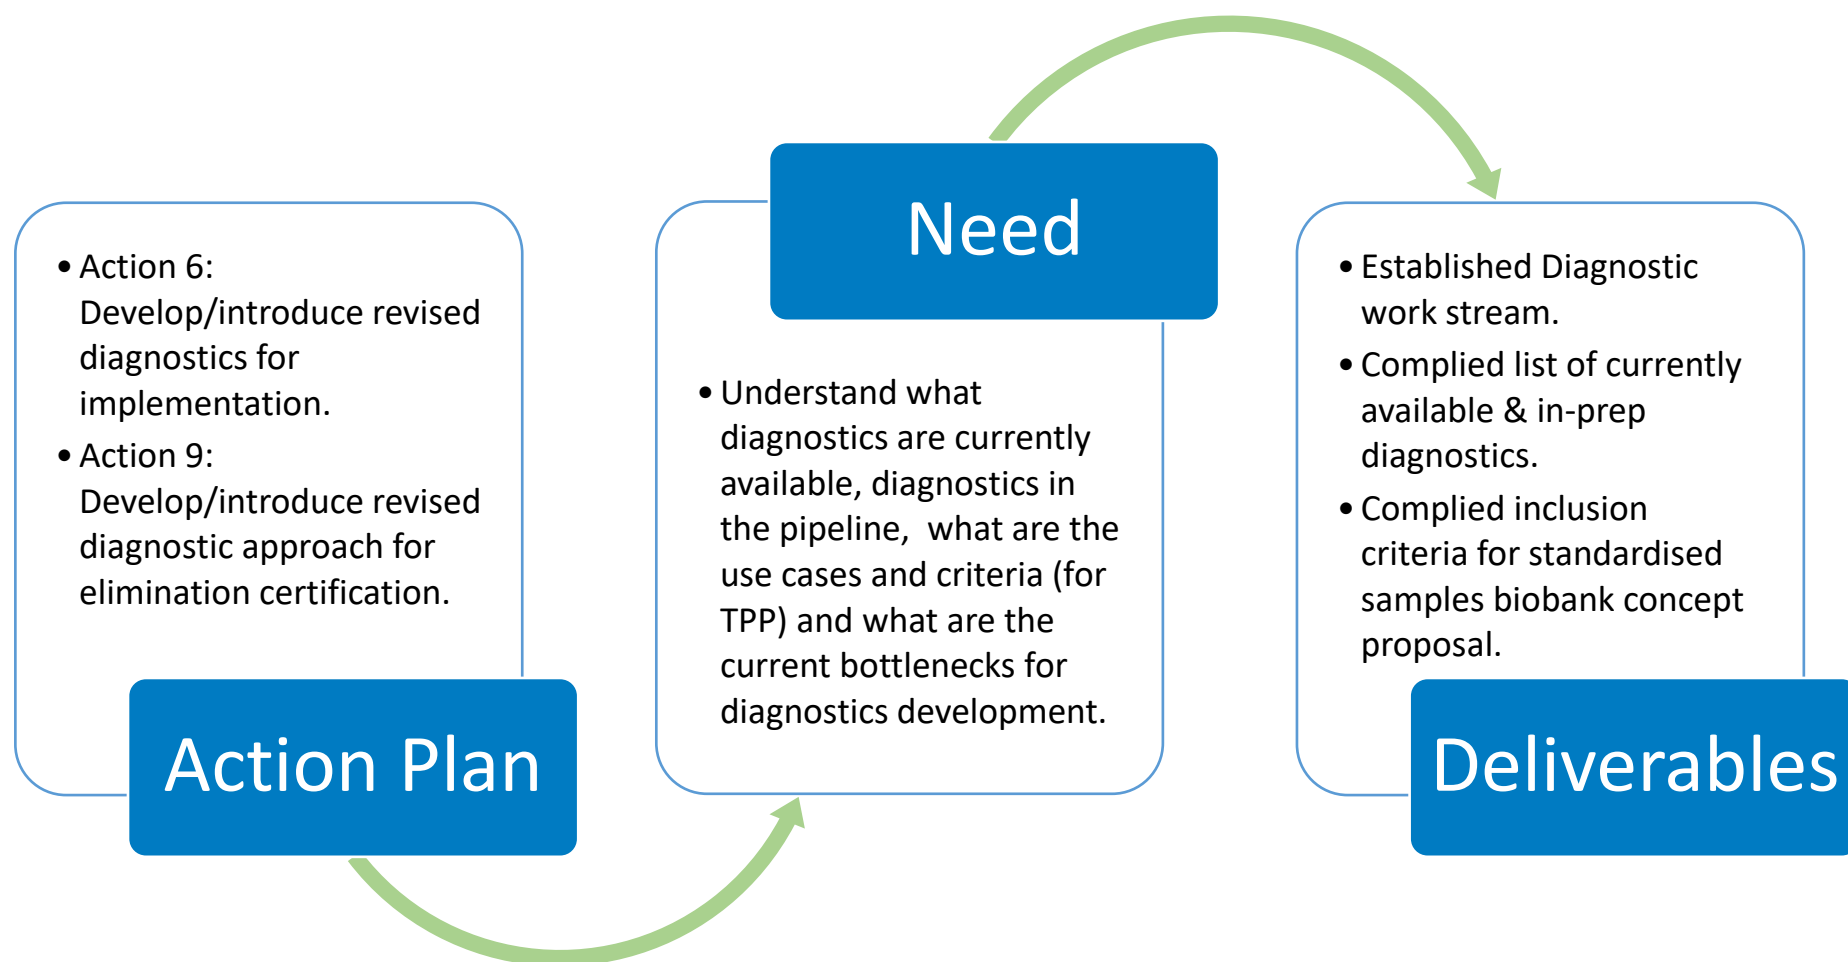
- Action 6: Develop/introduce revised diagnostics for implementation.
- Action 9: Develop/introduce revised diagnostic approach for elimination certification.

Action Plan

Need

- Understand what diagnostics are currently available, diagnostics in the pipeline, what are the use cases and criteria (for TPP) and what are the current bottlenecks for diagnostics development.

- Established Diagnostic work stream.
- Complied list of currently available & in-prep diagnostics.
- Complied inclusion criteria for standardised samples biobank concept proposal.

Deliverables